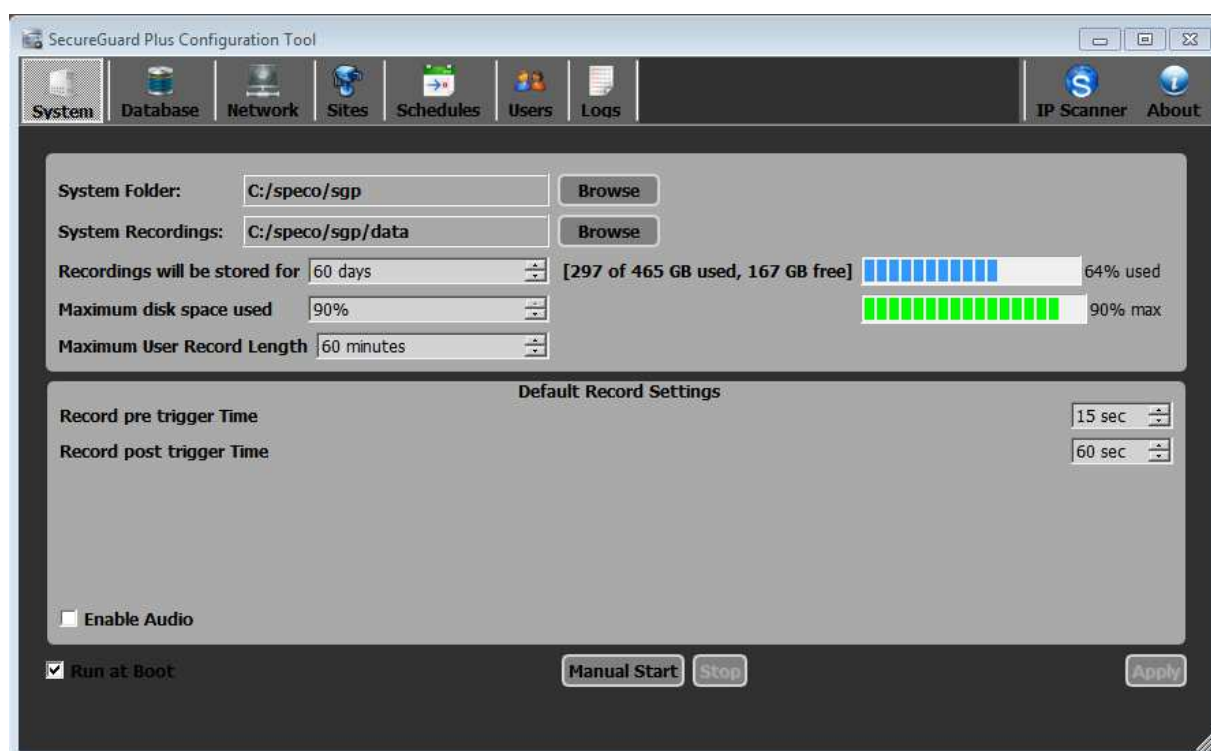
SecureGuard Plus Configuration Tool

System Database Network Sites Schedules Users Logs IP Scanner About

System Folder: C:/speco/sgp Browse

System Recordings: C:/speco/sgp/data Browse

Recordings will be stored for 60 days [297 of 465 GB used, 167 GB free] 64% used

Maximum disk space used 90% 90% max

Maximum User Record Length 60 minutes

Default Record Settings

Record pre trigger Time 15 sec

Record post trigger Time 60 sec

Enable Audio

Run at Boot

Manual Start Stop Apply